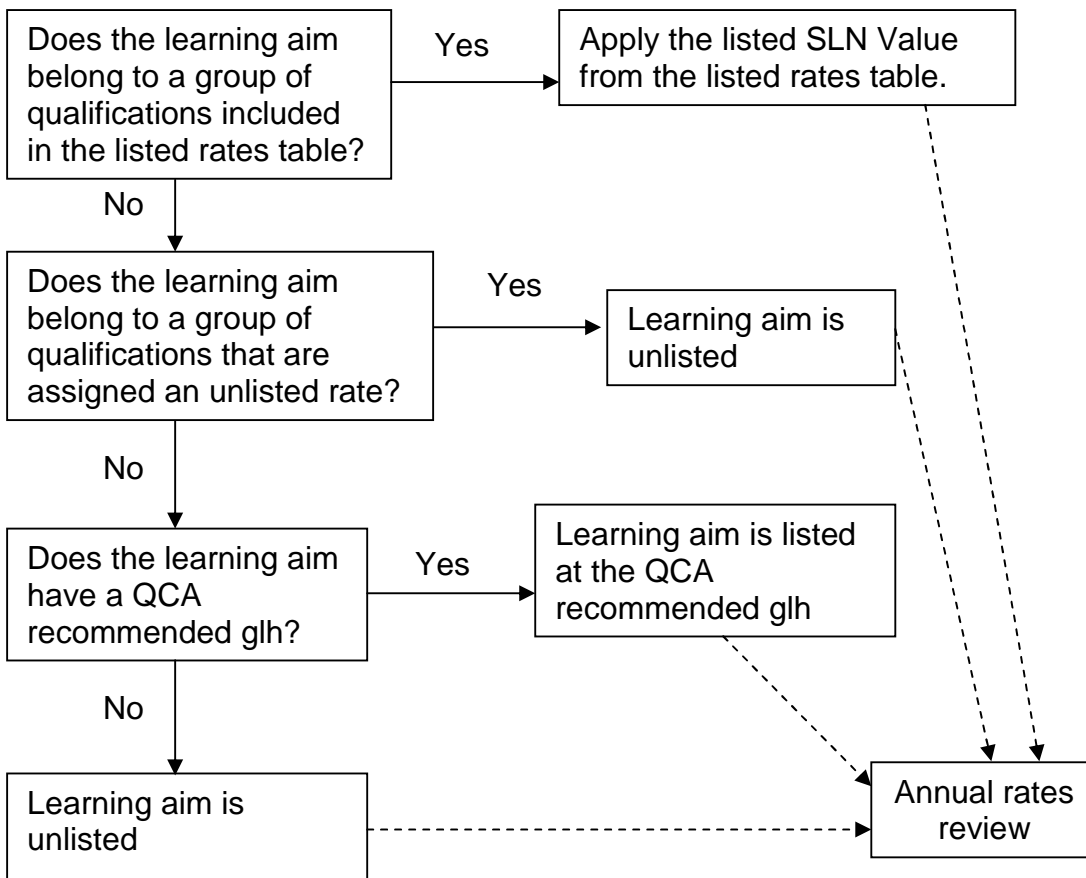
Does the learning aim belong to a group of qualifications included in the listed rates table?

Yes

Apply the listed SLN Value from the listed rates table.

No

Does the learning aim belong to a group of qualifications that are assigned an unlisted rate?

Yes

Learning aim is unlisted

No

Does the learning aim have a QCA recommended glh?

Yes

Learning aim is listed at the QCA recommended glh

No

Learning aim is unlisted

Annual rates review